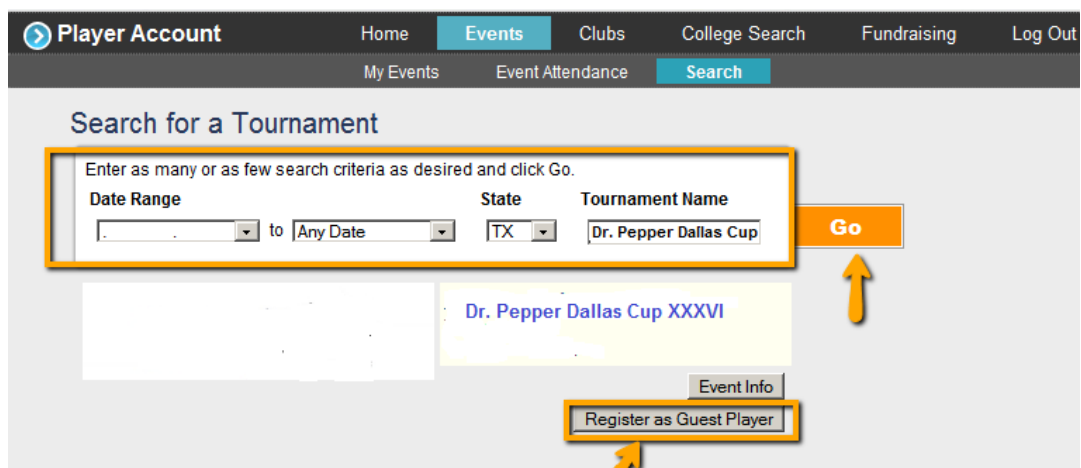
Player Account

Home Events Clubs College Search Fundraising Log Out

My Events Event Attendance Search

Search for a Tournament

Enter as many or as few search criteria as desired and click Go.

Date Range

to Any Date

State

TX

Tournament Name

Dr. Pepper Dallas Cup

Go

Dr. Pepper Dallas Cup XXXVI

Event Info

Register as Guest Player